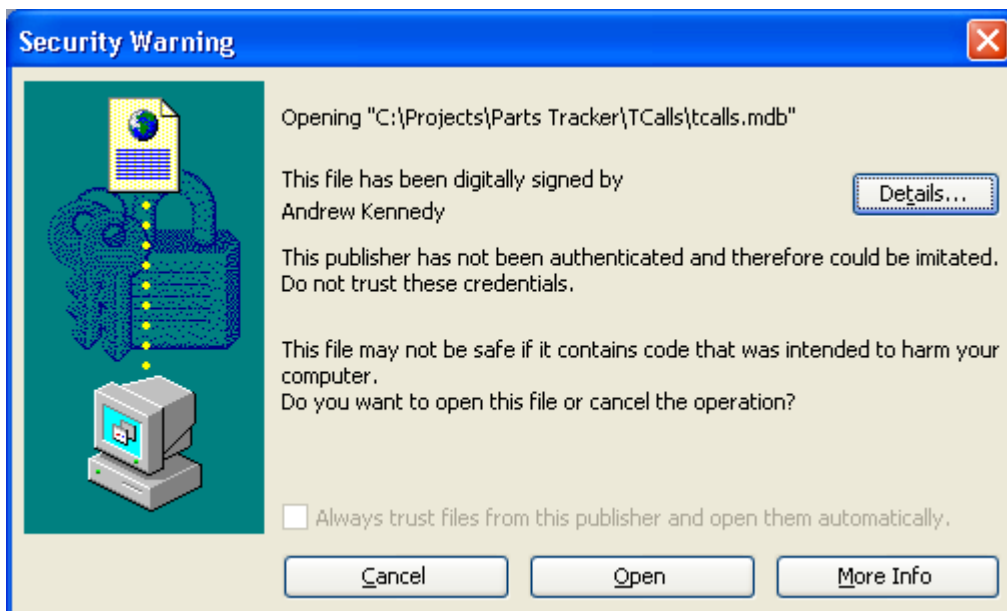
Security Warning

Opening "C:\Projects\Parts Tracker\TCalls\tcalls.mdb"

This file has been digitally signed by Andrew Kennedy

Details...

This publisher has not been authenticated and therefore could be imitated. Do not trust these credentials.

This file may not be safe if it contains code that was intended to harm your computer.
Do you want to open this file or cancel the operation?

Always trust files from this publisher and open them automatically.

Cancel

Open

More Info